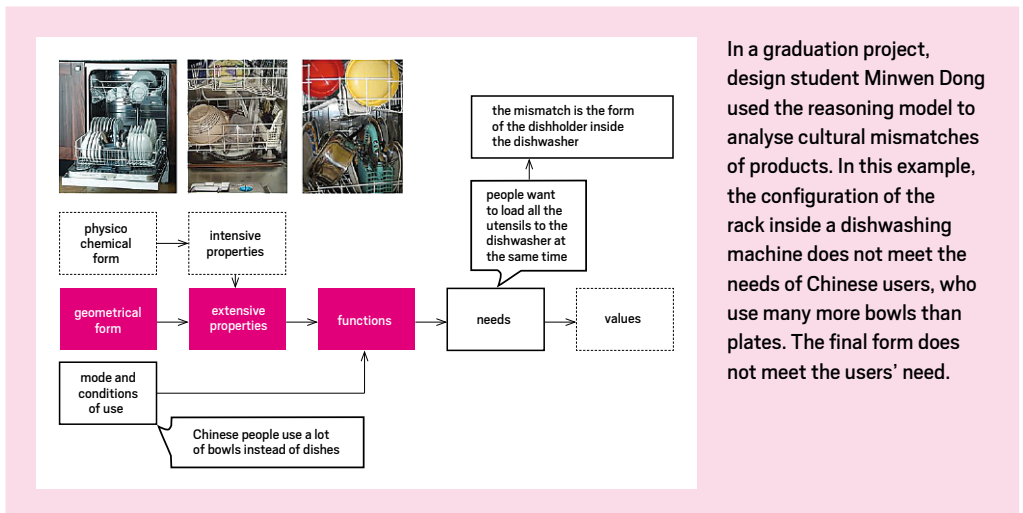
the mismatch is the form of the dishholder inside the dishwasher

people want to load all the utensils to the dishwasher at the same time

physico chemical form

intensive properties

geometrical form

extensive properties

functions

needs

values

mode and conditions of use

Chinese people use a lot of bowls instead of dishes

In a graduation project, design student Minwen Dong used the reasoning model to analyse cultural mismatches of products. In this example, the configuration of the rack inside a dishwashing machine does not meet the needs of Chinese users, who use many more bowls than plates. The final form does not meet the users' need.